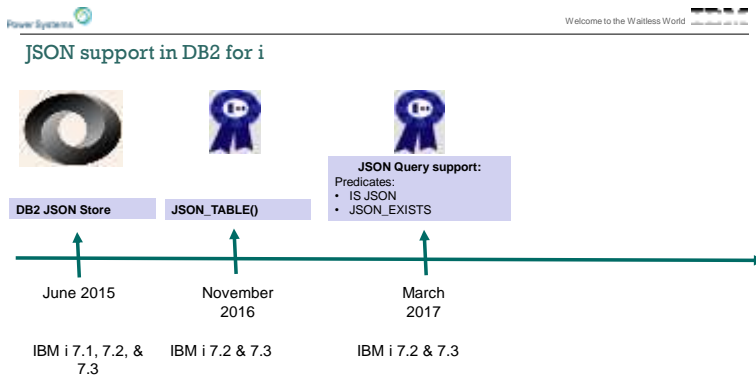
Power Systems

Welcome to the Waitless World

JSON support in DB2 for i

DB2 JSON Store

JSON_TABLE()

JSON Query support:
Predicates:
• IS JSON
• JSON_EXISTS

June 2015

November 2016

March 2017

IBM i 7.1, 7.2, & 7.3

IBM i 7.2 & 7.3

IBM i 7.2 & 7.3